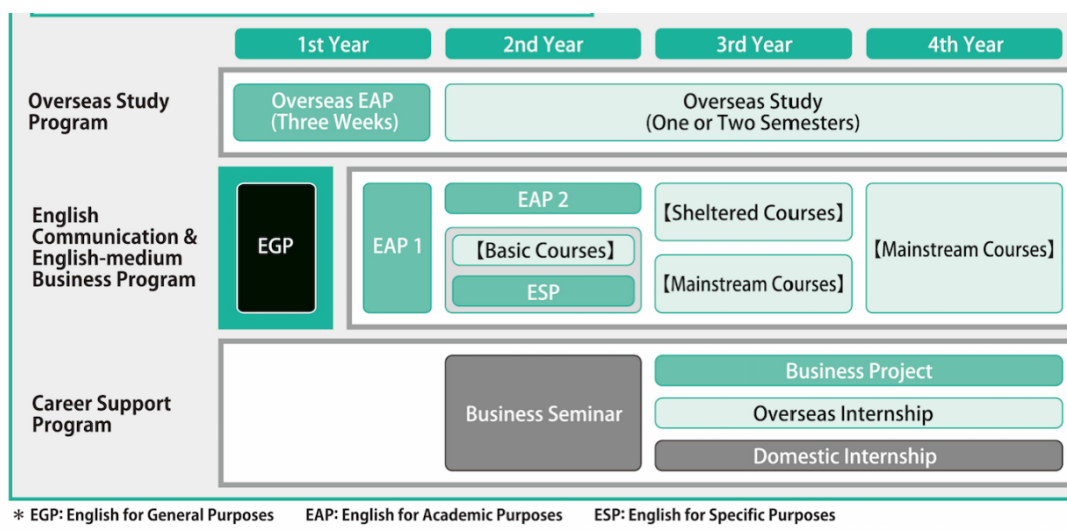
| | 1st Year | 2nd Year | 3rd Year | 4th Year |
|---|---|---|---|---|
| Overseas Study Program | Overseas EAP (Three Weeks) | Overseas Study (One or Two Semesters) | | |
| English Communication & English-medium Business Program | EGP / EAP 1 | EAP 2 / 【Basic Courses】 / ESP | 【Sheltered Courses】 / 【Mainstream Courses】 | 【Mainstream Courses】 |
| Career Support Program | | Business Seminar | Business Project / Overseas Internship / Domestic Internship | |

＊EGP: English for General Purposes EAP: English for Academic Purposes ESP: English for Specific Purposes